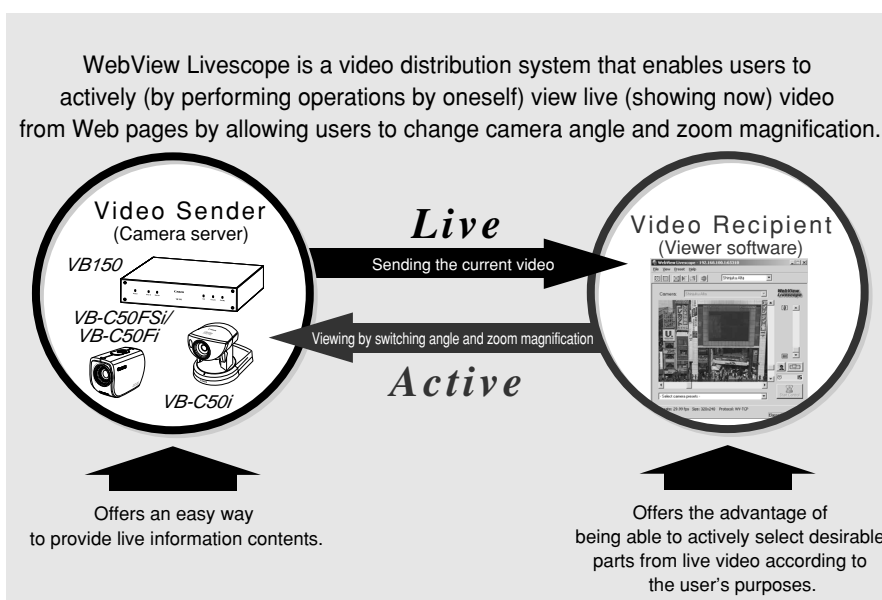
WebView Livescope is a video distribution system that enables users to actively (by performing operations by oneself) view live (showing now) video from Web pages by allowing users to change camera angle and zoom magnification.

Video Sender
(Camera server)

VB150

VB-C50FSi/
VB-C50Fi

VB-C50i

Live

Sending the current video

Viewing by switching angle and zoom magnification

Active

Video Recipient
(Viewer software)

WebView Livescope

Offers an easy way to provide live information contents.

Offers the advantage of being able to actively select desirable parts from live video according to the user's purposes.